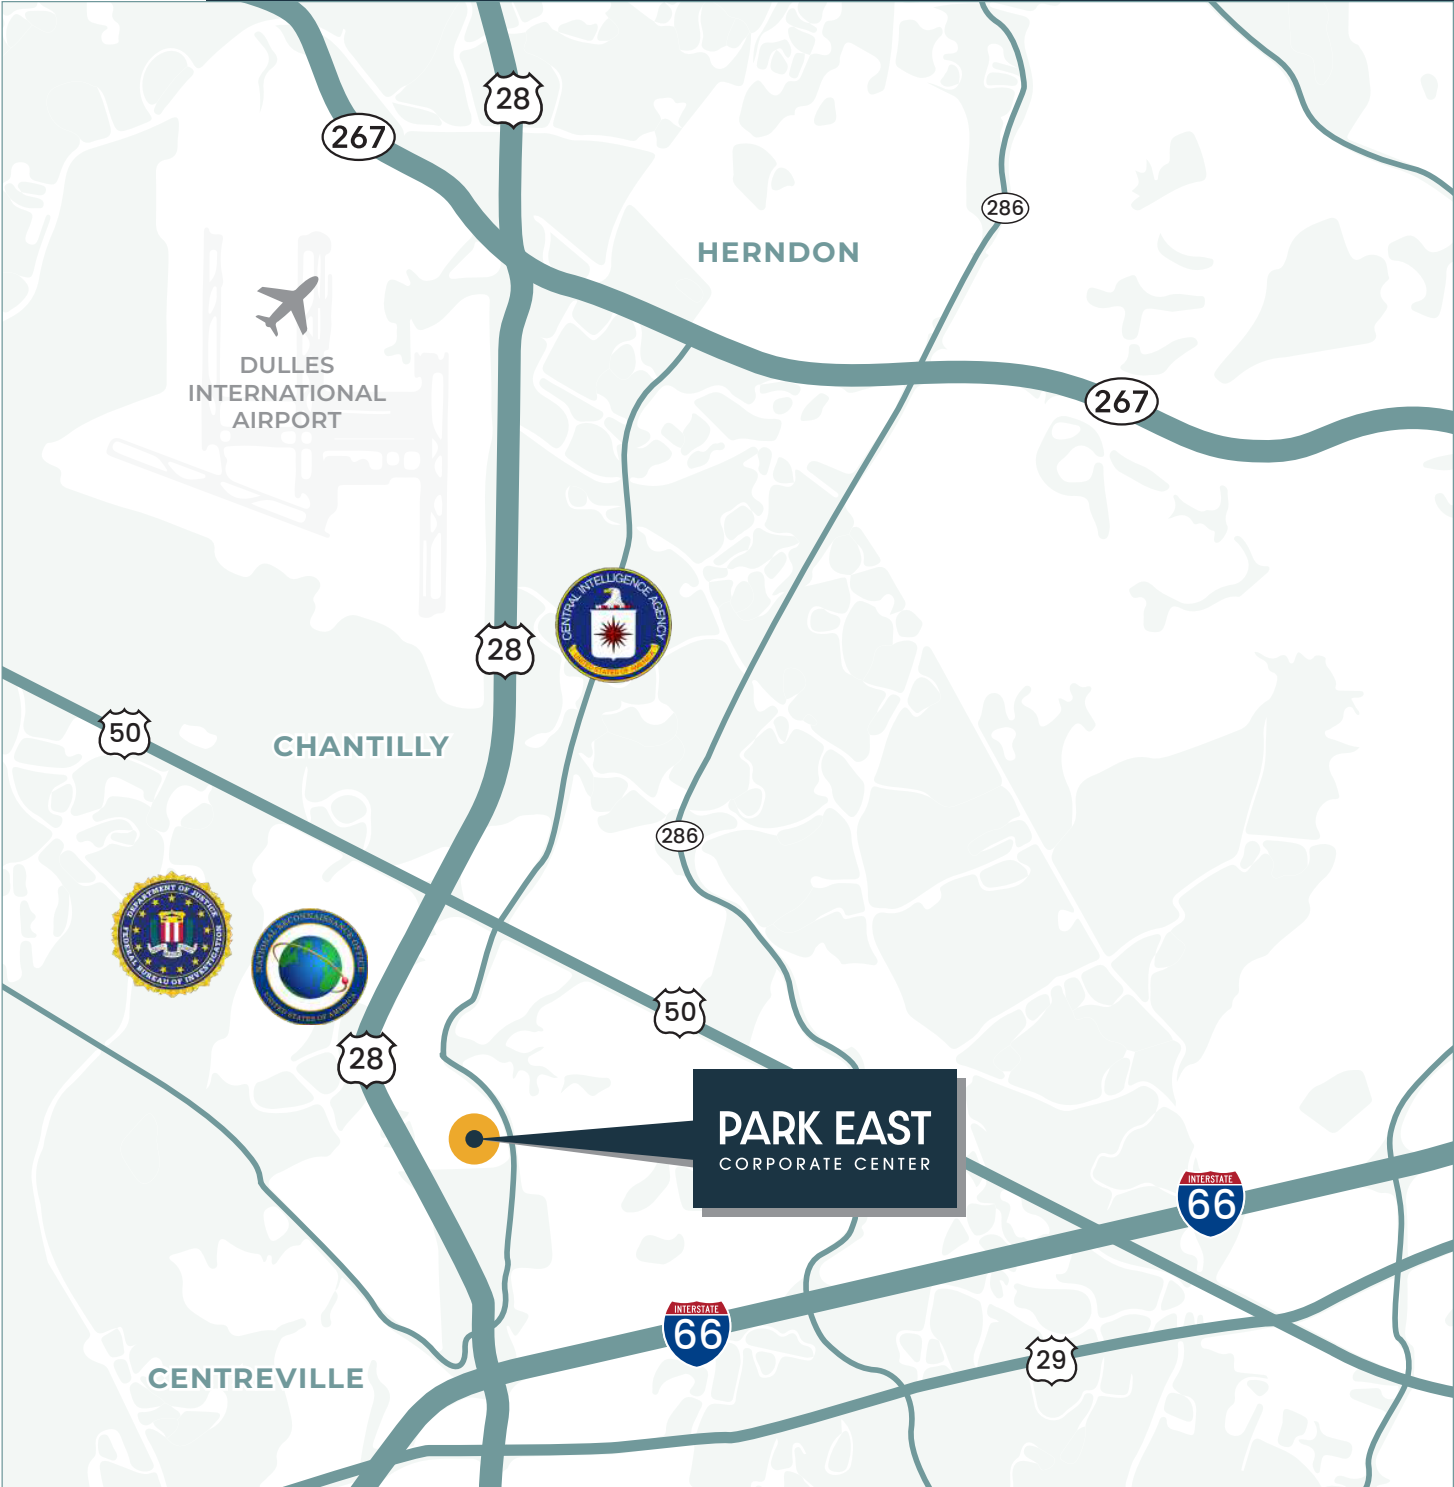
28
267
286
HERNDON
DULLES INTERNATIONAL AIRPORT
267
CENTRAL INTELLIGENCE AGENCY
28
50
CHANTILLY
286
DEPARTMENT OF JUSTICE FEDERAL BUREAU OF INVESTIGATION
NATIONAL RECONNAISSANCE OFFICE UNITED STATES OF AMERICA
50
28
PARK EAST
CORPORATE CENTER
INTERSTATE
66
INTERSTATE
66
29
CENTREVILLE